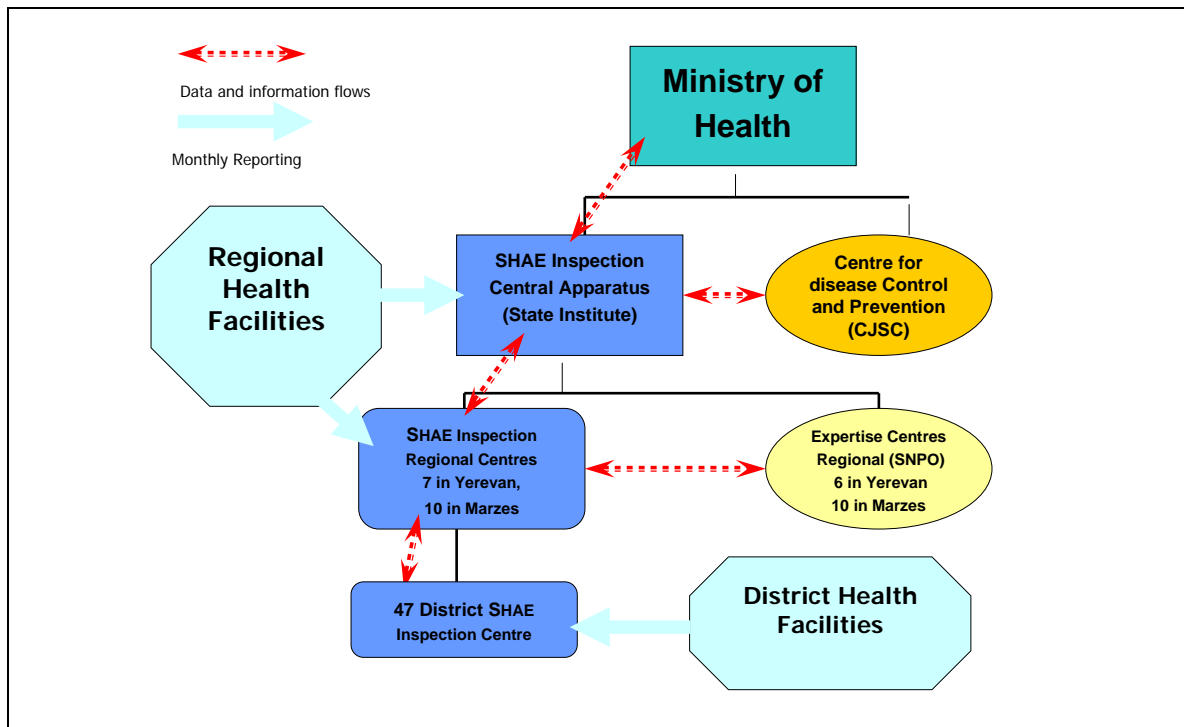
Data and information flows

Monthly Reporting

Ministry of Health

Regional Health Facilities

SHAE Inspection Central Apparatus (State Institute)

Centre for disease Control and Prevention (CJSC)

SHAE Inspection Regional Centres 7 in Yerevan, 10 in Marzes

Expertise Centres Regional (SNPO) 6 in Yerevan 10 in Marzes

47 District SHAE Inspection Centre

District Health Facilities